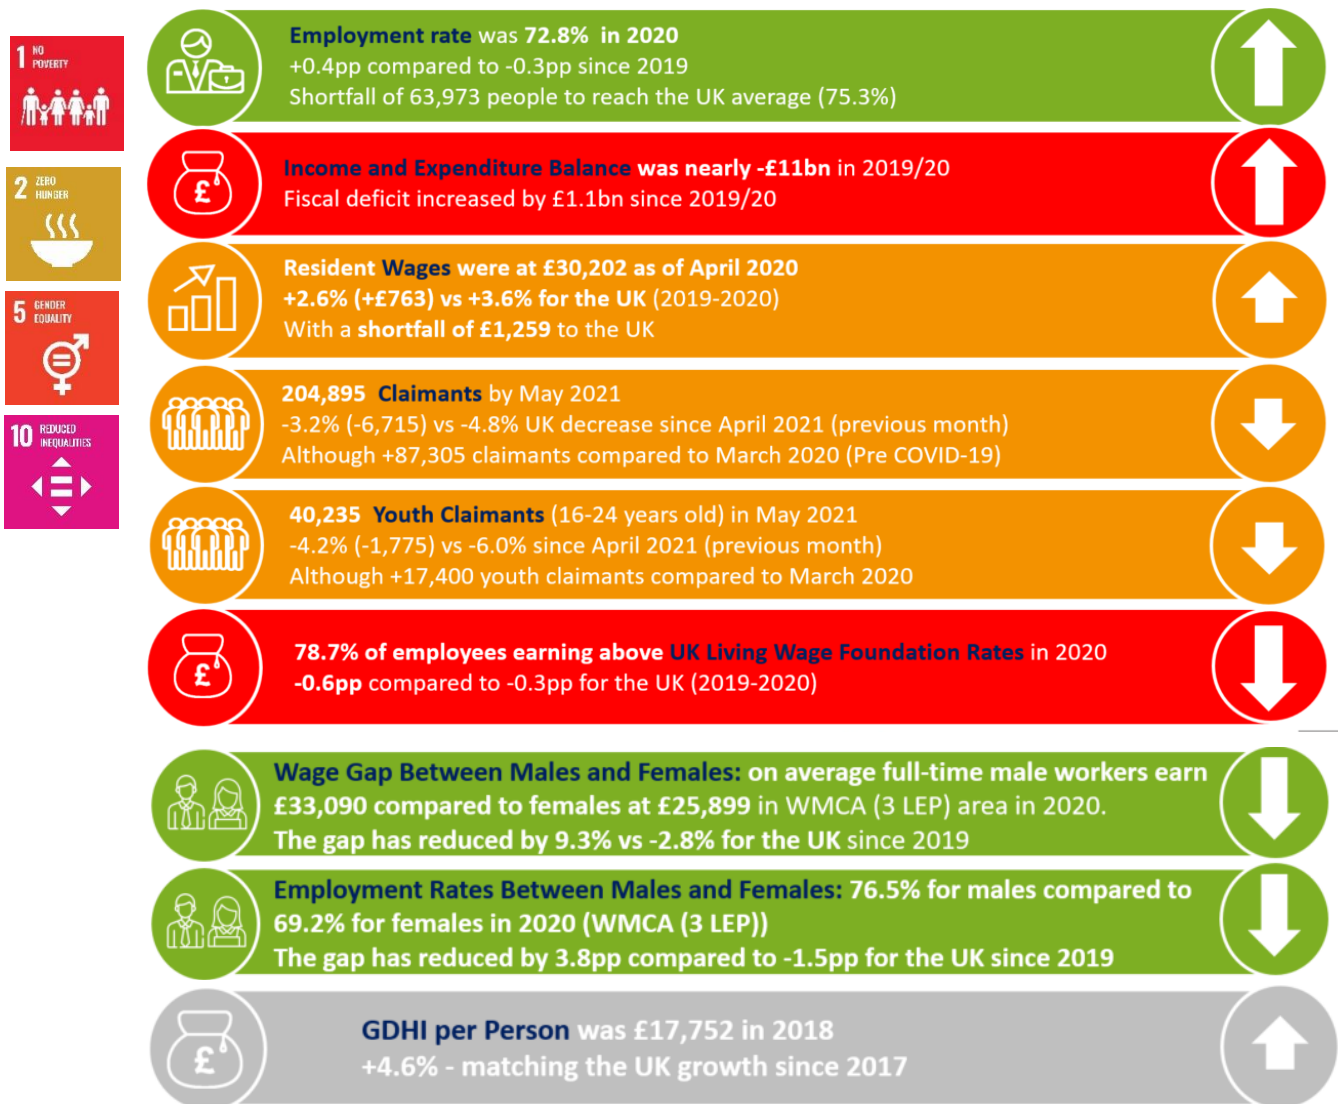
1 NO POVERTY

2 ZERO HUNGER

5 GENDER EQUALITY

10 REDUCED INEQUALITIES

Employment rate was 72.8% in 2020
+0.4pp compared to -0.3pp since 2019
Shortfall of 63,973 people to reach the UK average (75.3%)

£

Income and Expenditure Balance was nearly -£11bn in 2019/20
Fiscal deficit increased by £1.1bn since 2019/20

Resident Wages were at £30,202 as of April 2020
+2.6% (+£763) vs +3.6% for the UK (2019-2020)
With a shortfall of £1,259 to the UK

204,895 Claimants by May 2021
-3.2% (-6,715) vs -4.8% UK decrease since April 2021 (previous month)
Although +87,305 claimants compared to March 2020 (Pre COVID-19)

40,235 Youth Claimants (16-24 years old) in May 2021
-4.2% (-1,775) vs -6.0% since April 2021 (previous month)
Although +17,400 youth claimants compared to March 2020

£

78.7% of employees earning above UK Living Wage Foundation Rates in 2020
-0.6pp compared to -0.3pp for the UK (2019-2020)

Wage Gap Between Males and Females: on average full-time male workers earn £33,090 compared to females at £25,899 in WMCA (3 LEP) area in 2020.
The gap has reduced by 9.3% vs -2.8% for the UK since 2019

Employment Rates Between Males and Females: 76.5% for males compared to 69.2% for females in 2020 (WMCA (3 LEP))
The gap has reduced by 3.8pp compared to -1.5pp for the UK since 2019

£

GDHI per Person was £17,752 in 2018
+4.6% - matching the UK growth since 2017